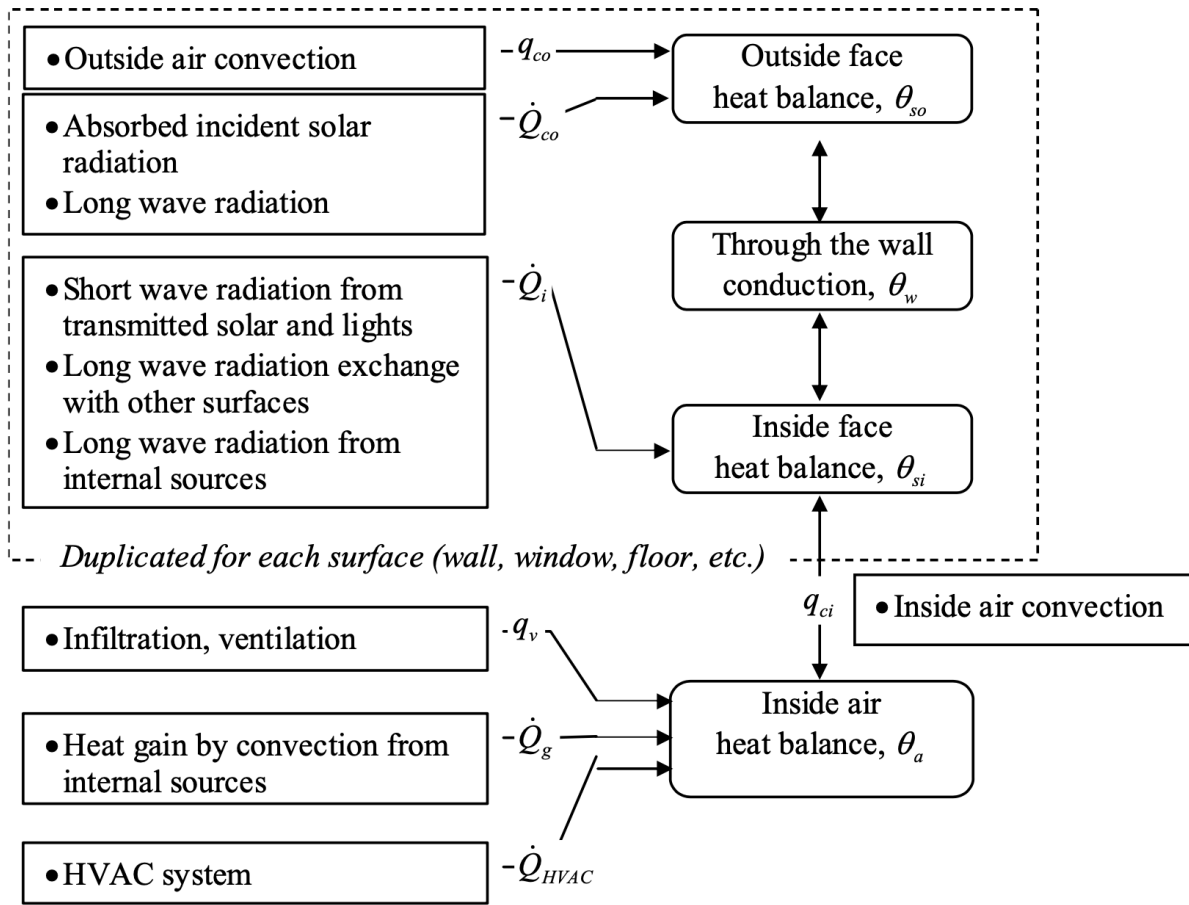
• Outside air convection

$-q_{co}$

Outside face heat balance, $\theta_{so}$

• Absorbed incident solar radiation
• Long wave radiation

$-\dot{Q}_{co}$

Through the wall conduction, $\theta_w$

• Short wave radiation from transmitted solar and lights
• Long wave radiation exchange with other surfaces
• Long wave radiation from internal sources

$-\dot{Q}_i$

Inside face heat balance, $\theta_{si}$

Duplicated for each surface (wall, window, floor, etc.)

$q_{ci}$

• Inside air convection

• Infiltration, ventilation

$-q_v$

Inside air heat balance, $\theta_a$

• Heat gain by convection from internal sources

$-\dot{Q}_g$

• HVAC system

$-\dot{Q}_{HVAC}$